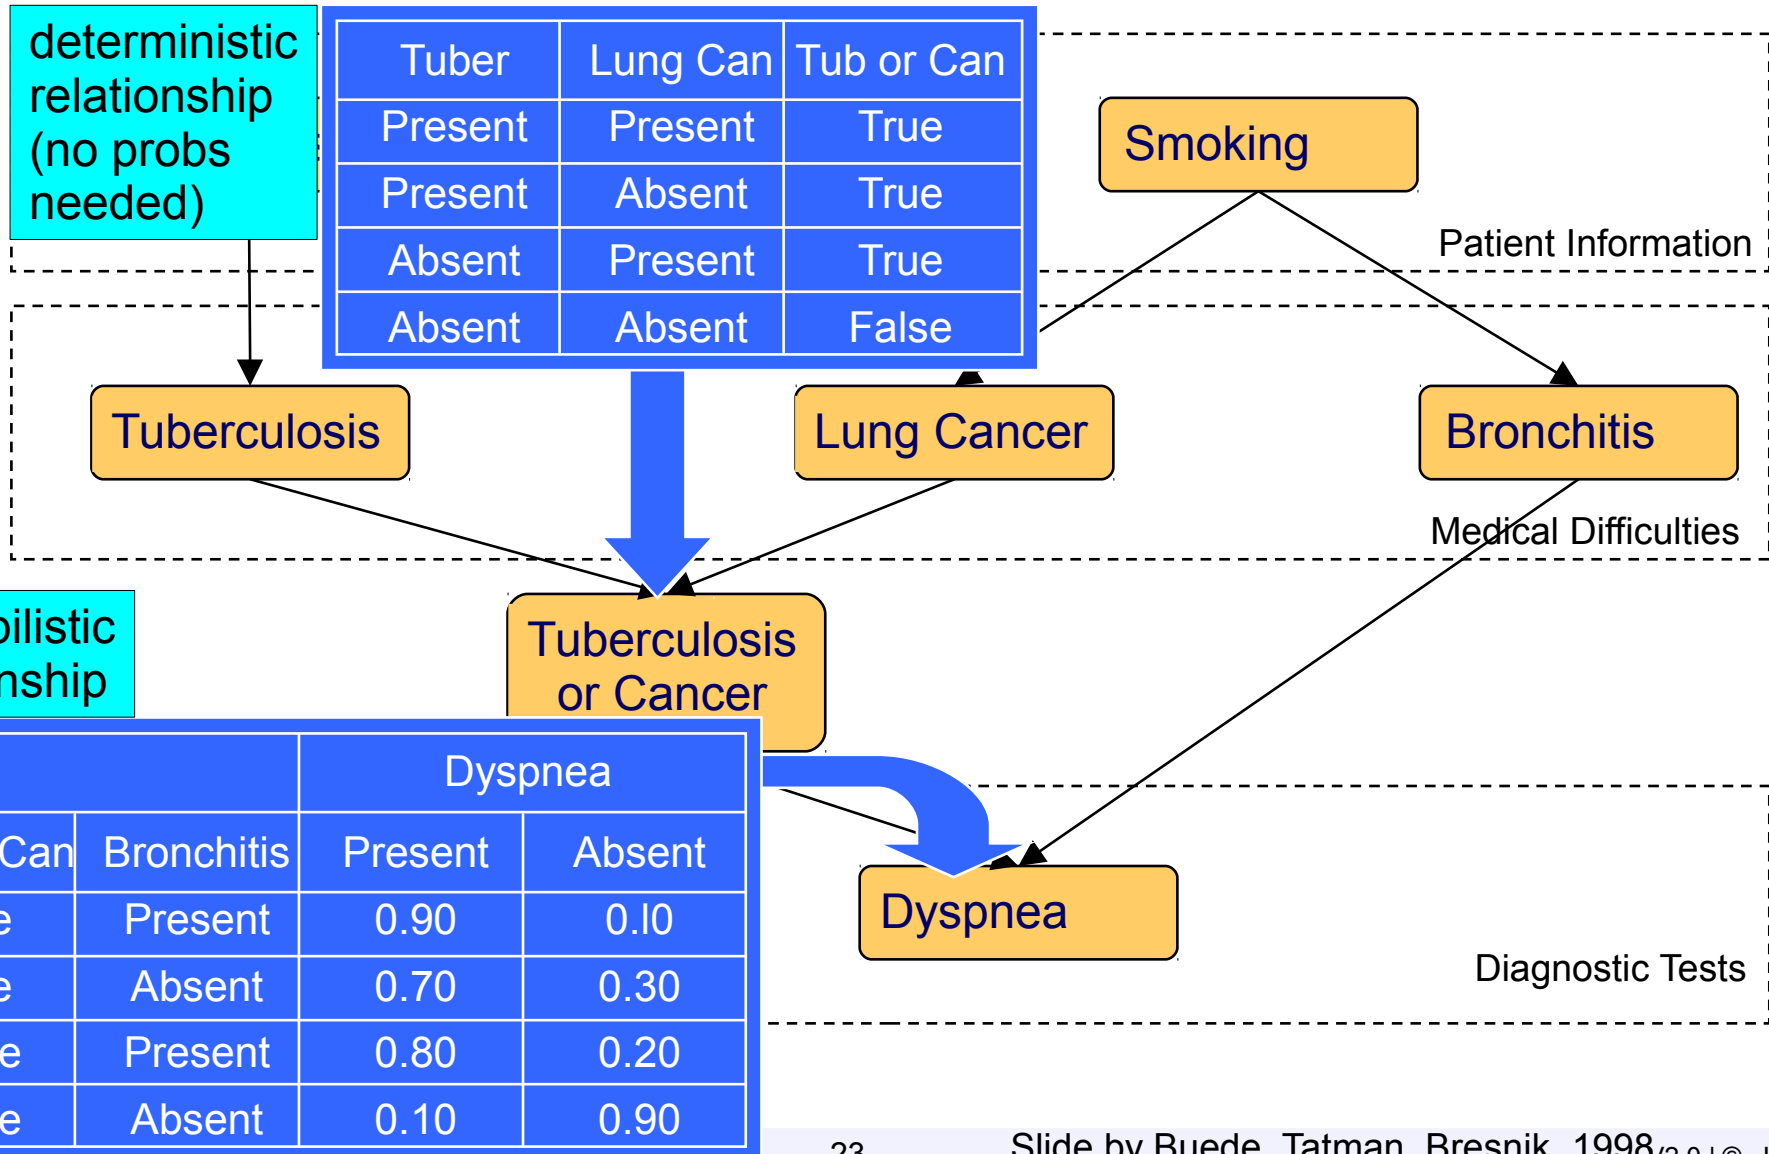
deterministic relationship (no probs needed)

| Tuber | Lung Can | Tub or Can |
|---|---|---|
| Present | Present | True |
| Present | Absent | True |
| Absent | Present | True |
| Absent | Absent | False |

Smoking

Patient Information

Tuberculosis

Lung Cancer

Bronchitis

Medical Difficulties

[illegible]ilistic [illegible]nship

Tuberculosis or Cancer

| | | Dyspnea | |
|---|---|---|---|
| Can | Bronchitis | Present | Absent |
| e | Present | 0.90 | 0.l0 |
| e | Absent | 0.70 | 0.30 |
| e | Present | 0.80 | 0.20 |
| e | Absent | 0.10 | 0.90 |

Dyspnea

Diagnostic Tests

23

Slide by Buede, Tatman, Bresnik, 1998 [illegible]